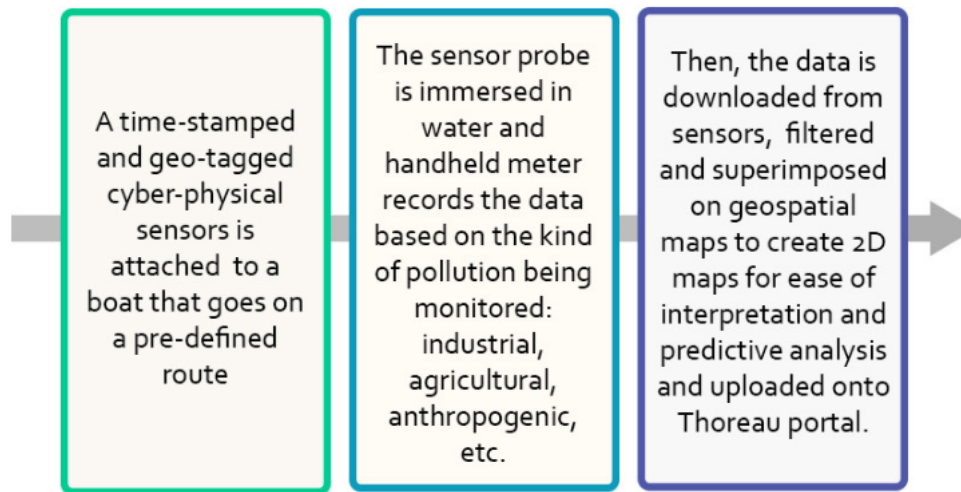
A time-stamped and geo-tagged cyber-physical sensors is attached to a boat that goes on a pre-defined route

The sensor probe is immersed in water and handheld meter records the data based on the kind of pollution being monitored: industrial, agricultural, anthropogenic, etc.

Then, the data is downloaded from sensors, filtered and superimposed on geospatial maps to create 2D maps for ease of interpretation and predictive analysis and uploaded onto Thoreau portal.